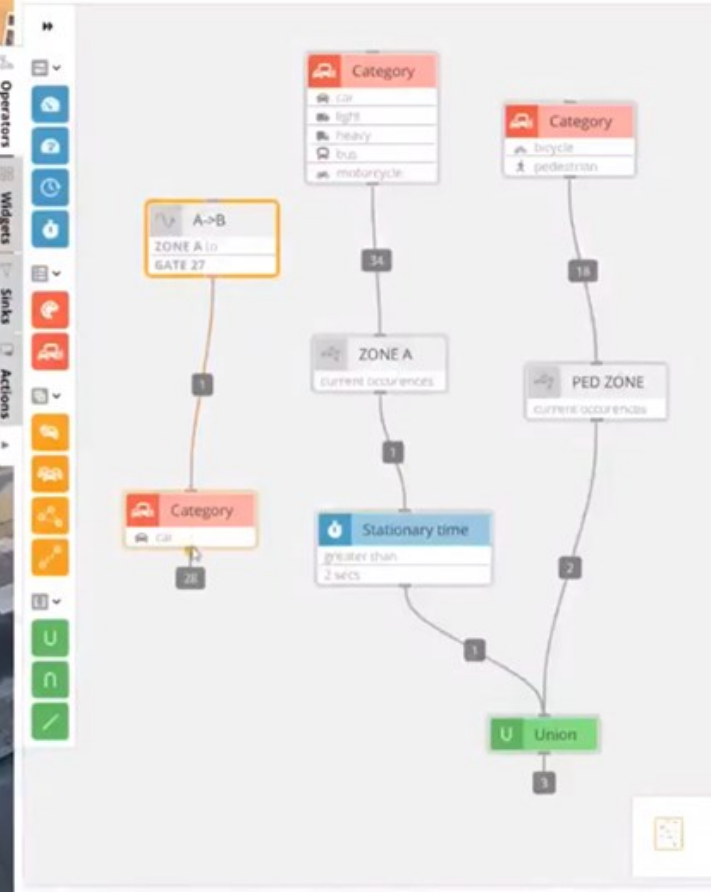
Operators
Widgets
Sinks
Actions

Category
car
light
heavy
bus
motorcycle

Category
bicycle
pedestrian

A->B
ZONE A to
GATE 27

34

18

ZONE A
current occurences

PED ZONE
current occurences

1

1

Category
car

28

Stationary time
greater than
2 secs

2

1

U Union

3